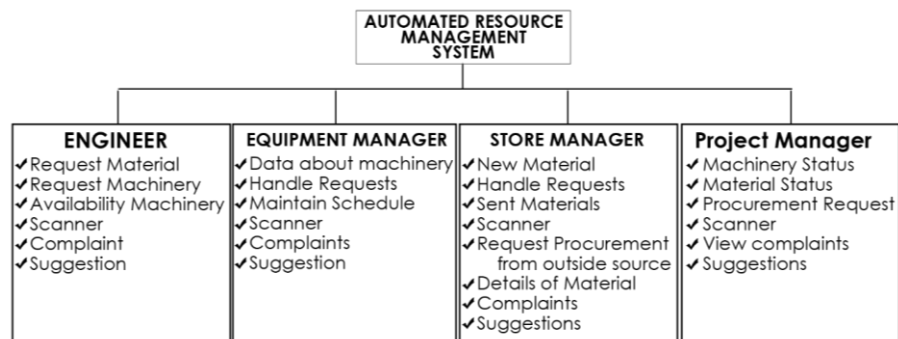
AUTOMATED RESOURCE MANAGEMENT SYSTEM

ENGINEER
✓Request Material
✓Request Machinery
✓Availability Machinery
✓Scanner
✓Complaint
✓Suggestion

EQUIPMENT MANAGER
✓Data about machinery
✓Handle Requests
✓Maintain Schedule
✓Scanner
✓Complaints
✓Suggestion

STORE MANAGER
✓New Material
✓Handle Requests
✓Sent Materials
✓Scanner
✓Request Procurement from outside source
✓Details of Material
✓Complaints
✓Suggestions

Project Manager
✓Machinery Status
✓Material Status
✓Procurement Request
✓Scanner
✓View complaints
✓Suggestions